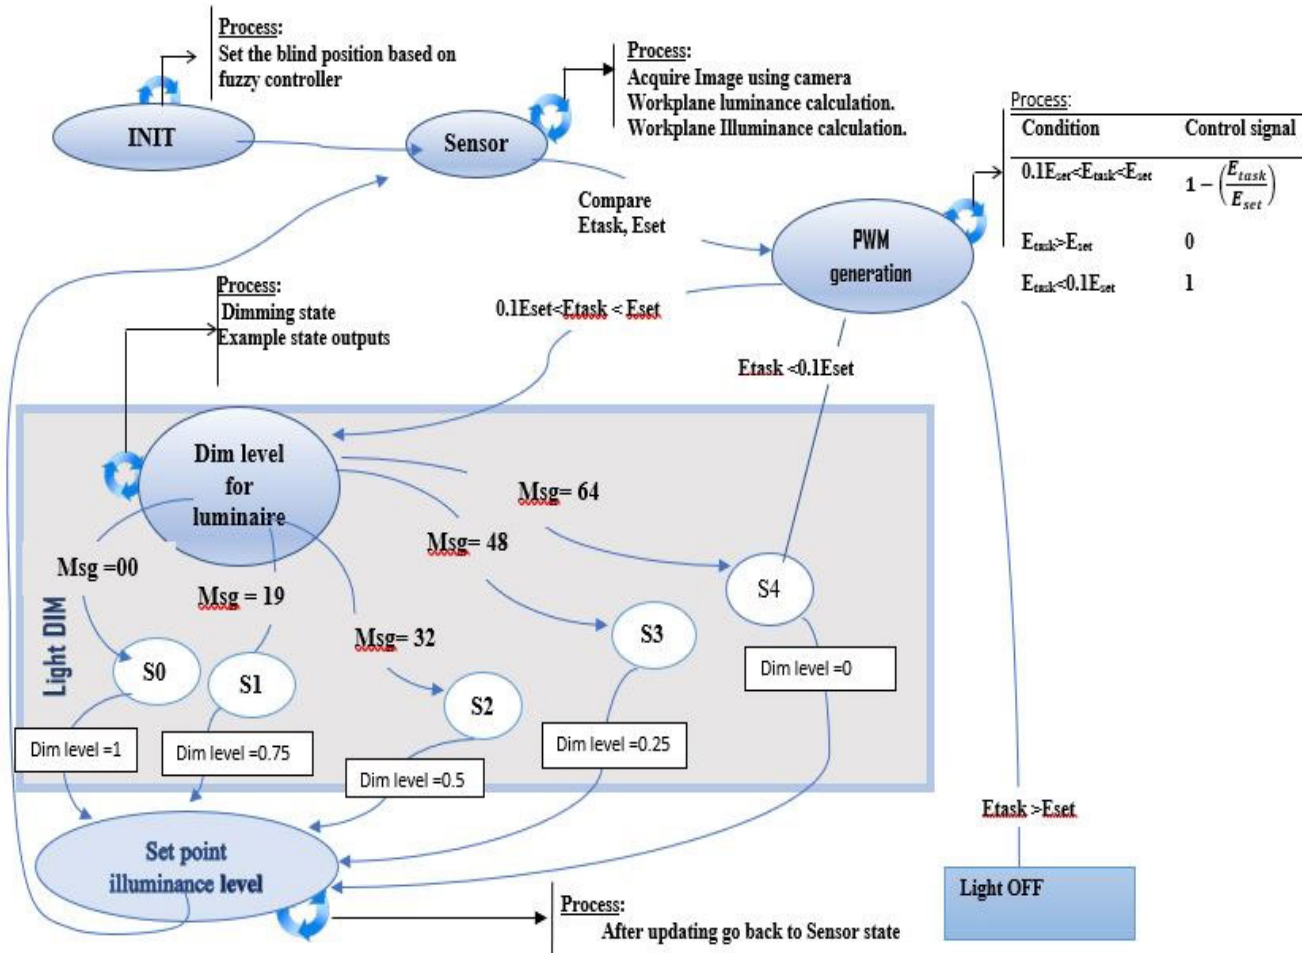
Process:
Set the blind position based on fuzzy controller

INIT

Sensor

Process:
Acquire Image using camera
Workplane luminance calculation.
Workplane Illuminance calculation.

Process:

| Condition | Control signal |
|---|---|
| $0.1E_{set}<E_{task}<E_{set}$ | $1-\left(\frac{E_{task}}{E_{set}}\right)$ |
| $E_{task}>E_{set}$ | 0 |
| $E_{task}<0.1E_{set}$ | 1 |

Compare Etask, Eset

PWM generation

Process:
Dimming state
Example state outputs

0.1Eset<Etask < Eset

Etask <0.1Eset

Dim level for luminaire

Msg= 64

Msg= 48

Msg =00

Msg = 19

Msg= 32

Light DIM

S0

S1

S2

S3

S4

Dim level =0

Dim level =1

Dim level =0.75

Dim level =0.5

Dim level =0.25

Etask >Eset

Set point illuminance level

Light OFF

Process:
After updating go back to Sensor state